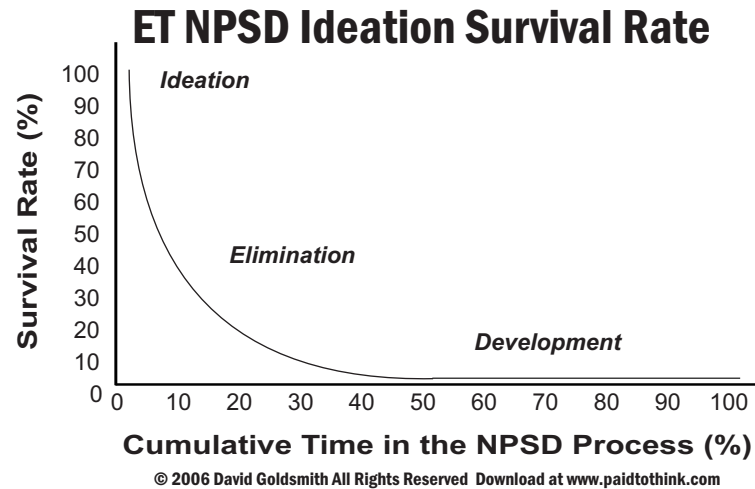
ET NPSD Ideation Survival Rate

Survival Rate (%)

100
90
80
70
60
50
40
30
20
10
0

Ideation

Elimination

Development

0 10 20 30 40 50 60 70 80 90 100

Cumulative Time in the NPSD Process (%)

© 2006 David Goldsmith All Rights Reserved Download at www.paidtothink.com